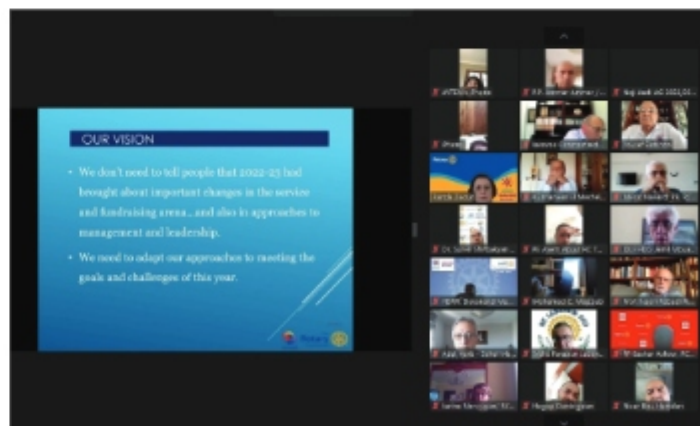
OUR VISION

• We don't need to tell people that 2022-23 had brought about important changes in the service and fundraising arena... and also in approaches to management and leadership.

• We need to adapt our approaches to meeting the goals and challenges of this year.

Rotary

AYDIN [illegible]

P.P. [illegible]

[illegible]

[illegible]

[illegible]

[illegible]

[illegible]

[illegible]

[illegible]

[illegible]

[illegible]

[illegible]

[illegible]

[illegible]

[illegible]

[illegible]

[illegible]

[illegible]

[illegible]

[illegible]

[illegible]

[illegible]

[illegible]

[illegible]